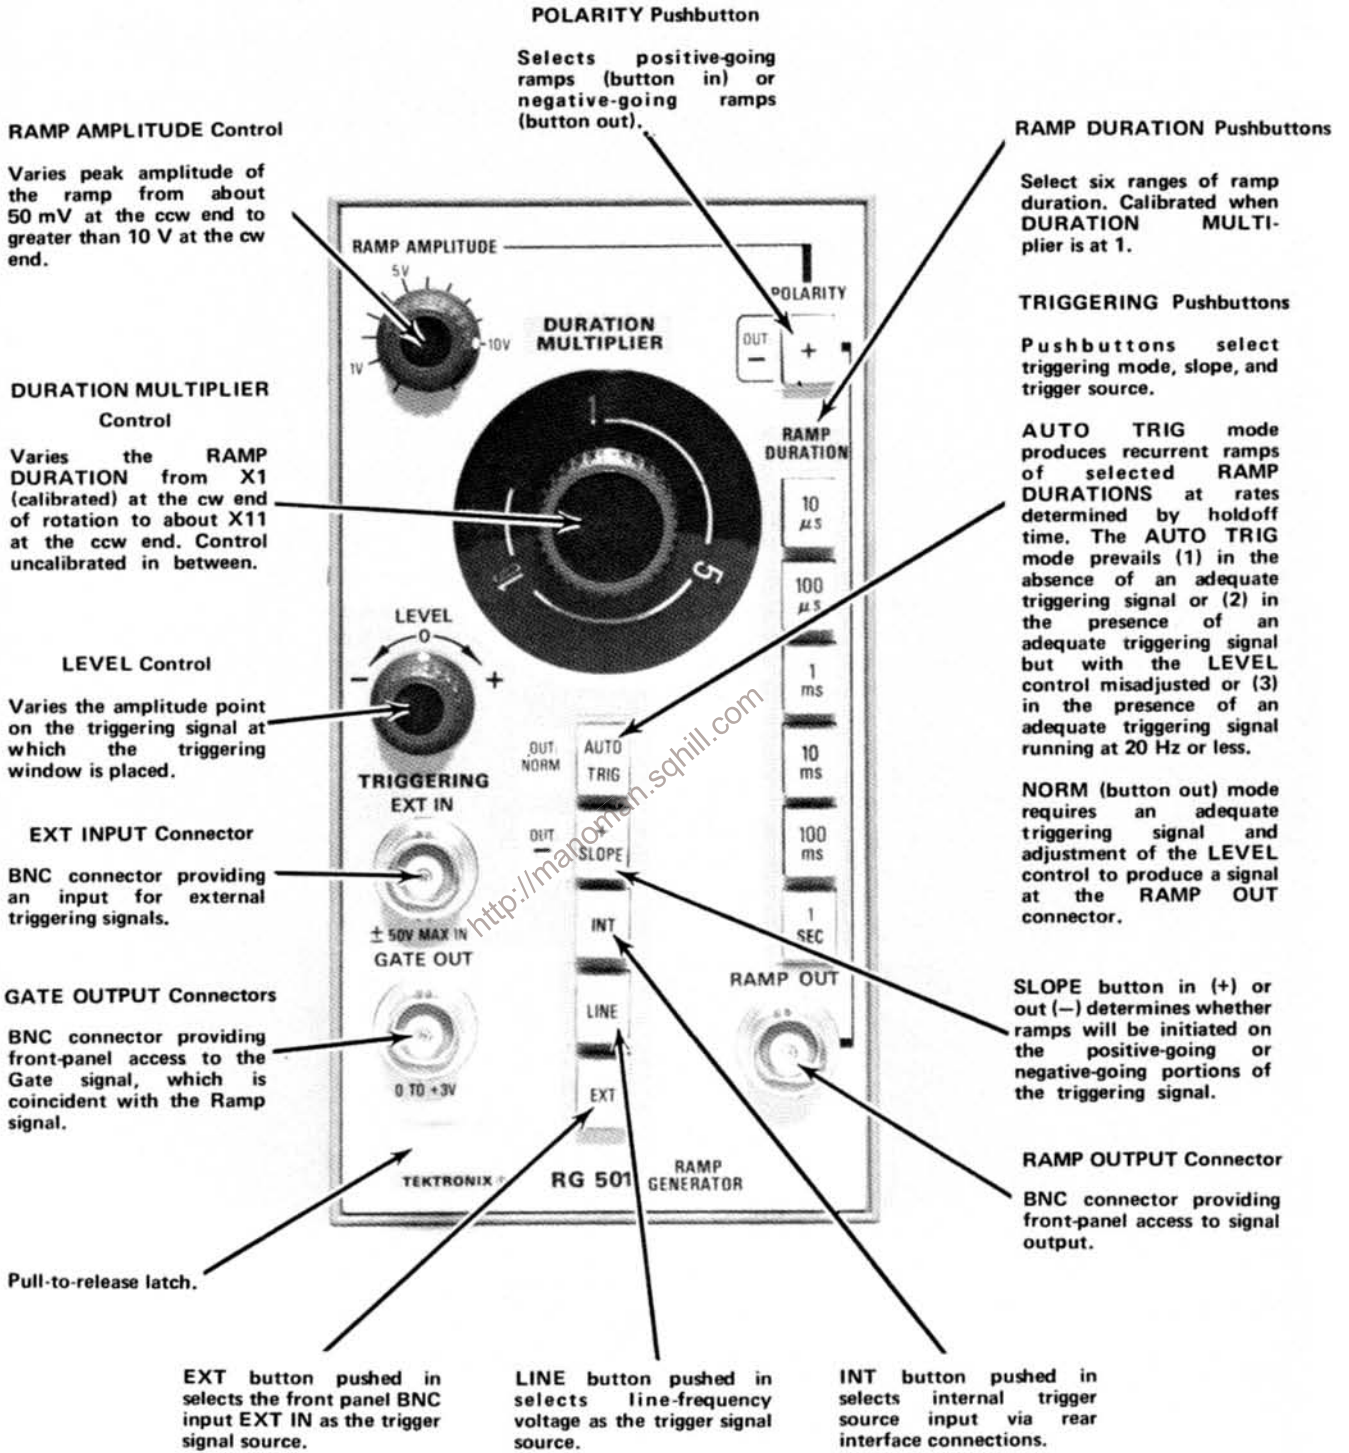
POLARITY Pushbutton

Selects positive-going ramps (button in) or negative-going ramps (button out).

RAMP AMPLITUDE Control

Varies peak amplitude of the ramp from about 50 mV at the ccw end to greater than 10 V at the cw end.

RAMP DURATION Pushbuttons

Select six ranges of ramp duration. Calibrated when DURATION MULTIplier is at 1.

TRIGGERING Pushbuttons

Pushbuttons select triggering mode, slope, and trigger source.

DURATION MULTIPLIER Control

Varies the RAMP DURATION from X1 (calibrated) at the cw end of rotation to about X11 at the ccw end. Control uncalibrated in between.

AUTO TRIG mode produces recurrent ramps of selected RAMP DURATIONS at rates determined by holdoff time. The AUTO TRIG mode prevails (1) in the absence of an adequate triggering signal or (2) in the presence of an adequate triggering signal but with the LEVEL control misadjusted or (3) in the presence of an adequate triggering signal running at 20 Hz or less.

LEVEL Control

Varies the amplitude point on the triggering signal at which the triggering window is placed.

NORM (button out) mode requires an adequate triggering signal and adjustment of the LEVEL control to produce a signal at the RAMP OUT connector.

EXT INPUT Connector

BNC connector providing an input for external triggering signals.

GATE OUTPUT Connectors

BNC connector providing front-panel access to the Gate signal, which is coincident with the Ramp signal.

SLOPE button in (+) or out (−) determines whether ramps will be initiated on the positive-going or negative-going portions of the triggering signal.

RAMP OUTPUT Connector

BNC connector providing front-panel access to signal output.

Pull-to-release latch.

RAMP AMPLITUDE
5V
1V
10V
DURATION MULTIPLIER
1
5
11
POLARITY
OUT
−
+
RAMP DURATION
10 $\mu s$
100 $\mu s$
1 ms
10 ms
100 ms
1 SEC
LEVEL
0
−
+
TRIGGERING
EXT IN
± 50V MAX IN
GATE OUT
0 TO +3V
OUT NORM
AUTO TRIG
OUT −
SLOPE
INT
LINE
EXT
RAMP OUT
TEKTRONIX
RG 501 RAMP GENERATOR

http://manoman.sqhill.com

EXT button pushed in selects the front panel BNC input EXT IN as the trigger signal source.

LINE button pushed in selects line-frequency voltage as the trigger signal source.

INT button pushed in selects internal trigger source input via rear interface connections.